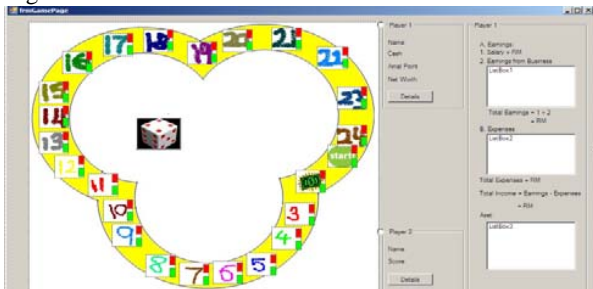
frmGamePage

Player 1
Name
Cash
Amal Point
Net Worth
Details

Player 2
Name
Score
Details

Player 1
A. Earnings
1. Salary = RM
2. Earnings from Business
ListBox1
Total Earnings = 1 + 2
= RM
B. Expenses
ListBox2
Total Expenses = RM
Total Income = Earnings - Expenses
= RM
Aset
ListBox3

17 18 19 20 21
16 22
15 23
14 24
13 start
12
11
10 3
9 4
8 7 6 5